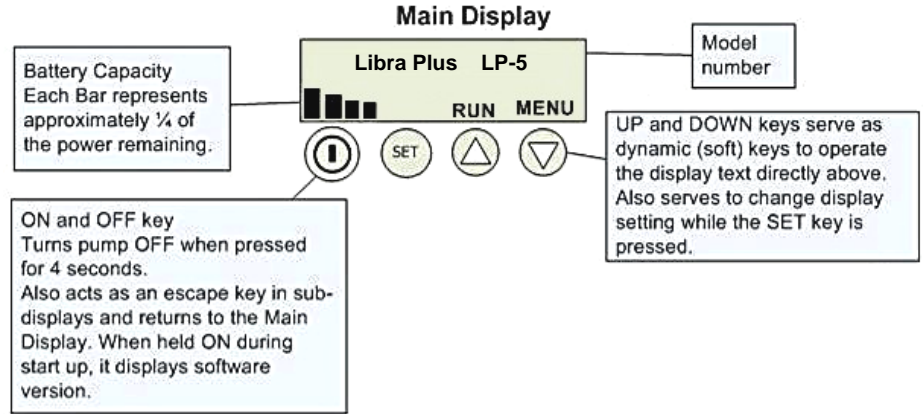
Main Display

Battery Capacity
Each Bar represents approximately ¼ of the power remaining.

Libra Plus LP-5

RUN MENU

Model number

SET

UP and DOWN keys serve as dynamic (soft) keys to operate the display text directly above. Also serves to change display setting while the SET key is pressed.

ON and OFF key
Turns pump OFF when pressed for 4 seconds.
Also acts as an escape key in sub-displays and returns to the Main Display. When held ON during start up, it displays software version.